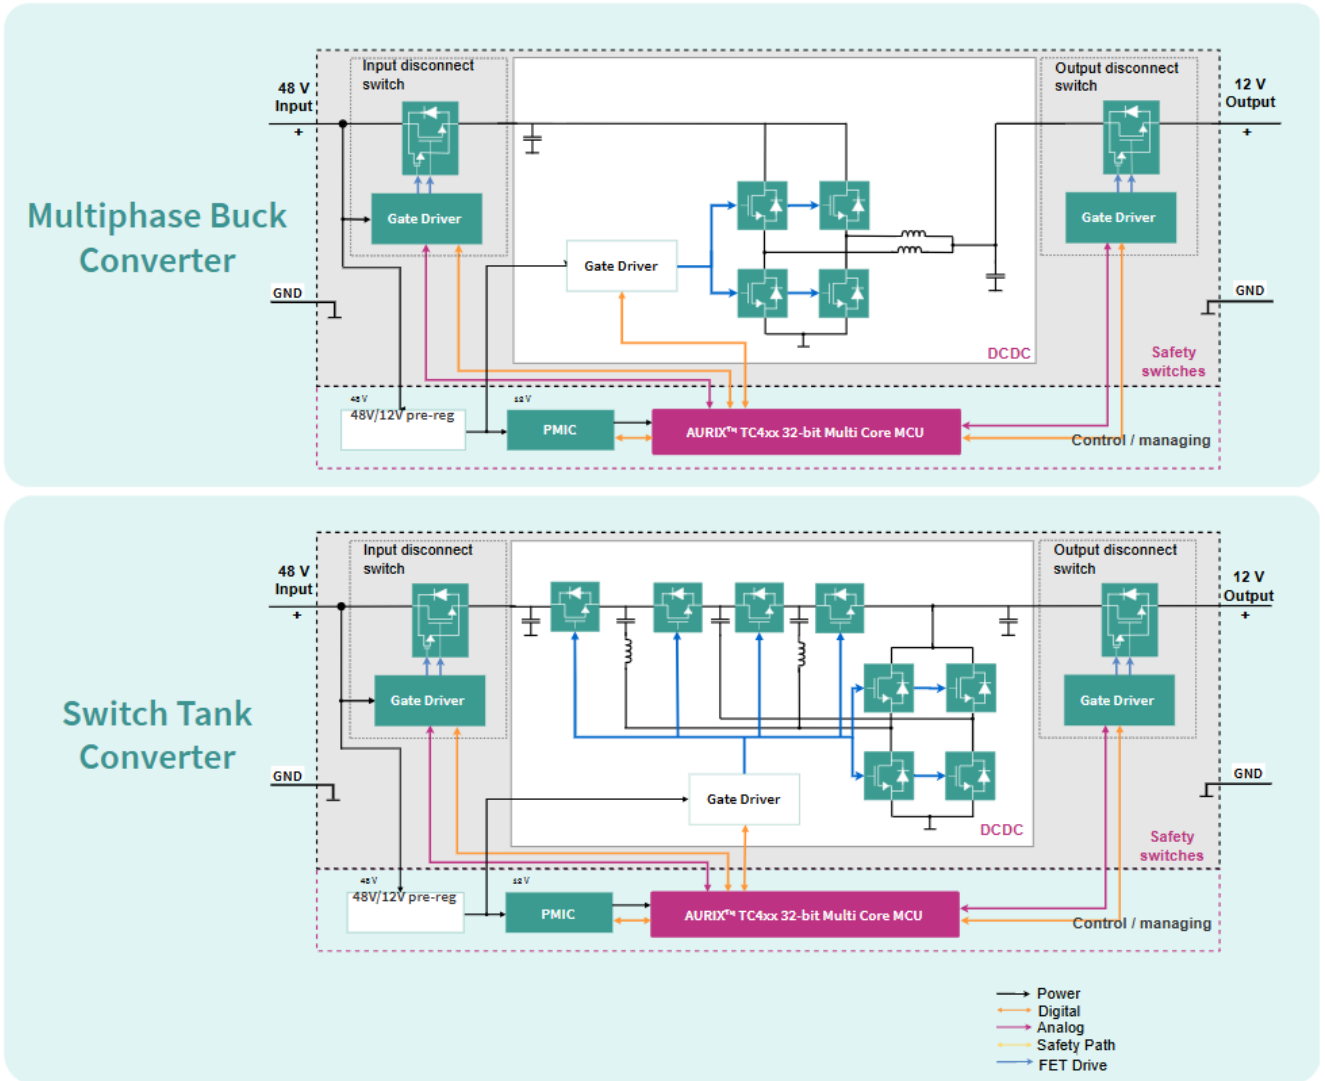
Multiphase Buck Converter

48 V Input
+
GND

Input disconnect switch

Gate Driver

Gate Driver

DCDC

Output disconnect switch

Gate Driver

12 V Output
+
GND

Safety switches

48 V
48V/12V pre-reg

12 V
PMIC

AURIX™ TC4xx 32-bit Multi Core MCU

Control / managing

Switch Tank Converter

48 V Input
+
GND

Input disconnect switch

Gate Driver

Gate Driver

DCDC

Output disconnect switch

Gate Driver

12 V Output
+
GND

Safety switches

48 V
48V/12V pre-reg

12 V
PMIC

AURIX™ TC4xx 32-bit Multi Core MCU

Control / managing

Power
Digital
Analog
Safety Path
FET Drive